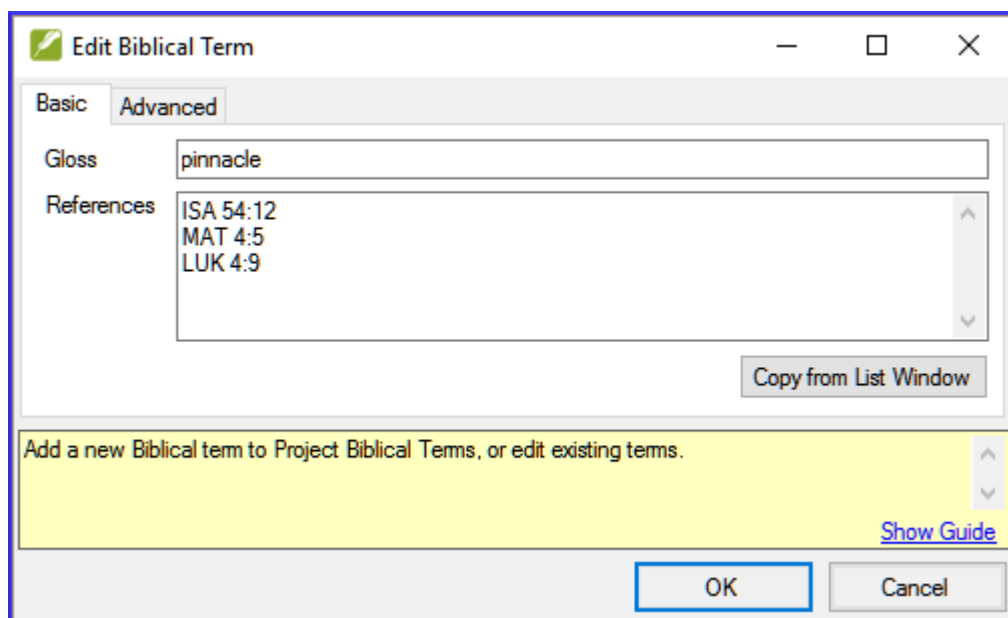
Edit Biblical Term

Basic
Advanced

Gloss
pinnacle

References
ISA 54:12
MAT 4:5
LUK 4:9

Copy from List Window

Add a new Biblical term to Project Biblical Terms, or edit existing terms.

Show Guide

OK
Cancel